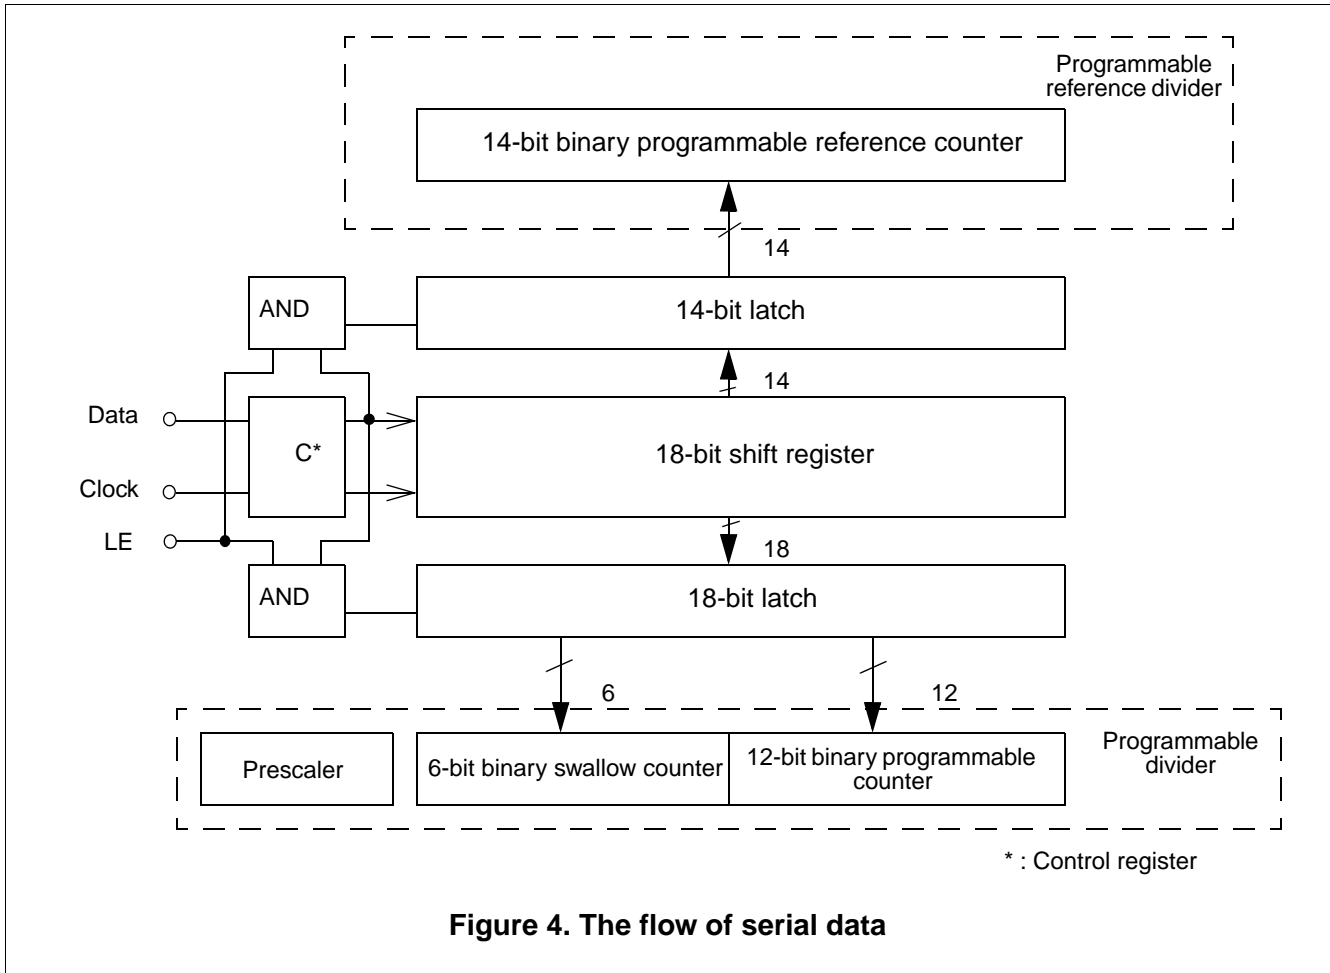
Programmable reference divider

14-bit binary programmable reference counter

14

AND

14-bit latch

14

Data

C*

18-bit shift register

Clock

LE

18

AND

18-bit latch

6

12

Prescaler

6-bit binary swallow counter

12-bit binary programmable counter

Programmable divider

* : Control register

Figure 4. The flow of serial data